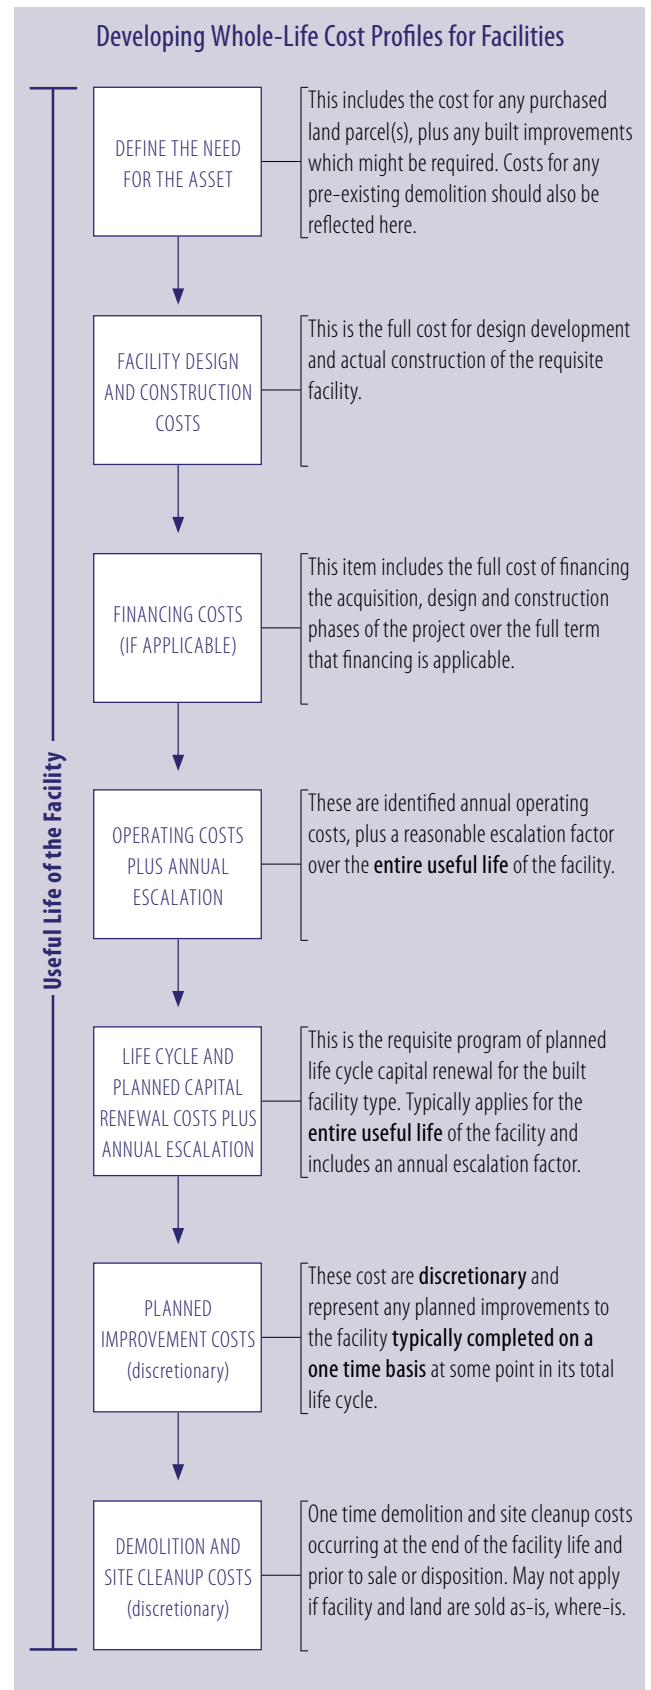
Developing Whole-Life Cost Profiles for Facilities

Useful Life of the Facility

DEFINE THE NEED FOR THE ASSET

This includes the cost for any purchased land parcel(s), plus any built improvements which might be required. Costs for any pre-existing demolition should also be reflected here.

FACILITY DESIGN AND CONSTRUCTION COSTS

This is the full cost for design development and actual construction of the requisite facility.

FINANCING COSTS (IF APPLICABLE)

This item includes the full cost of financing the acquisition, design and construction phases of the project over the full term that financing is applicable.

OPERATING COSTS PLUS ANNUAL ESCALATION

These are identified annual operating costs, plus a reasonable escalation factor over the entire useful life of the facility.

LIFE CYCLE AND PLANNED CAPITAL RENEWAL COSTS PLUS ANNUAL ESCALATION

This is the requisite program of planned life cycle capital renewal for the built facility type. Typically applies for the entire useful life of the facility and includes an annual escalation factor.

PLANNED IMPROVEMENT COSTS (discretionary)

These cost are discretionary and represent any planned improvements to the facility typically completed on a one time basis at some point in its total life cycle.

DEMOLITION AND SITE CLEANUP COSTS (discretionary)

One time demolition and site cleanup costs occurring at the end of the facility life and prior to sale or disposition. May not apply if facility and land are sold as-is, where-is.